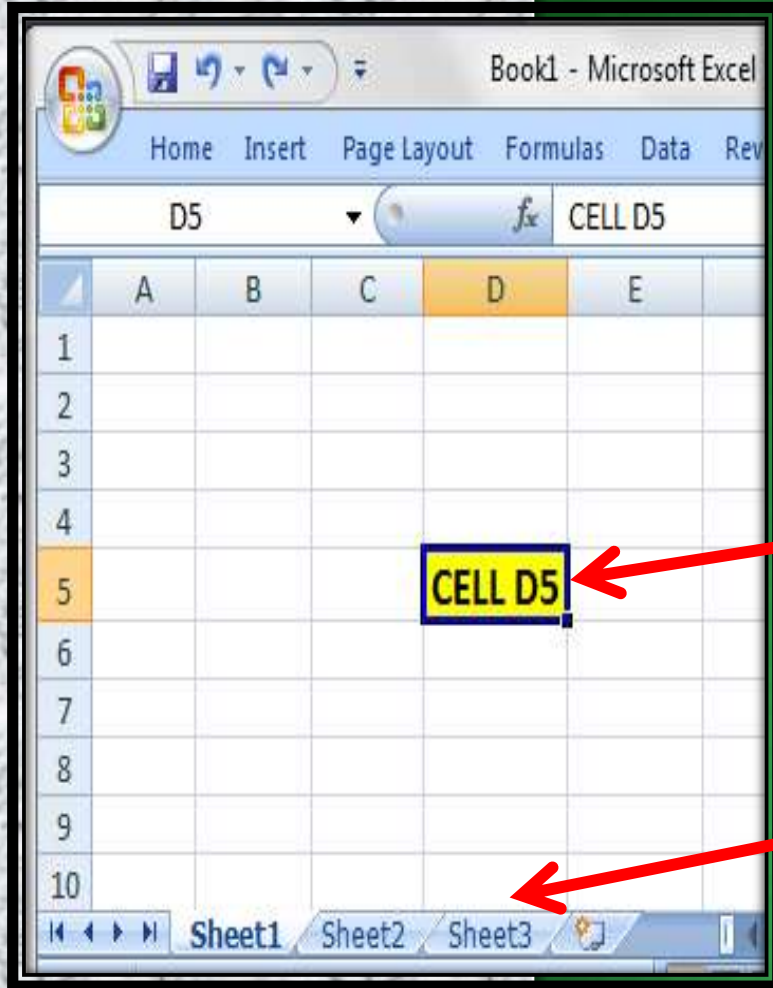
Book1 - Microsoft Excel

Home Insert Page Layout Formulas Data Rev

D5

$f_x$ CELL D5

| | A | B | C | D | E |
|---|---|---|---|---|---|
| 1 | | | | | |
| 2 | | | | | |
| 3 | | | | | |
| 4 | | | | | |
| 5 | | | | CELL D5 | |
| 6 | | | | | |
| 7 | | | | | |
| 8 | | | | | |
| 9 | | | | | |
| 10 | | | | | |

Sheet1 Sheet2 Sheet3